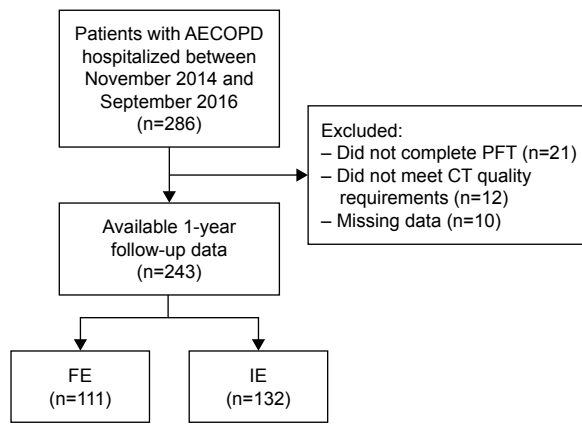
Patients with AECOPD hospitalized between November 2014 and September 2016 (n=286)

Excluded:
– Did not complete PFT (n=21)
– Did not meet CT quality requirements (n=12)
– Missing data (n=10)

Available 1-year follow-up data (n=243)

FE (n=111)

IE (n=132)